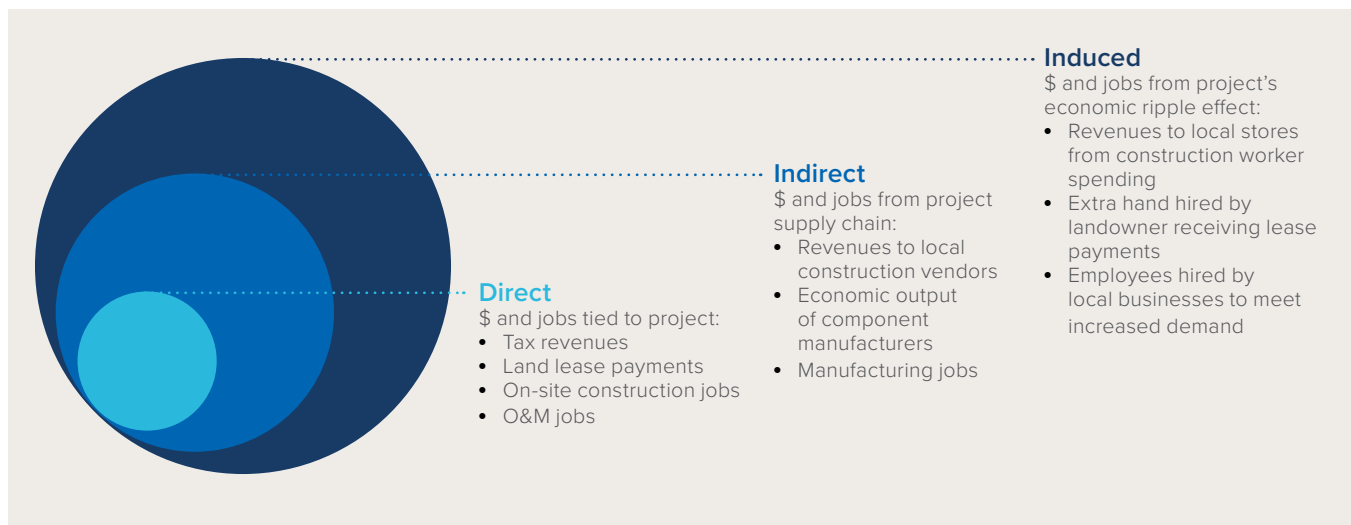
Induced
$ and jobs from project's economic ripple effect:
• Revenues to local stores from construction worker spending
• Extra hand hired by landowner receiving lease payments
• Employees hired by local businesses to meet increased demand

Indirect
$ and jobs from project supply chain:
• Revenues to local construction vendors
• Economic output of component manufacturers
• Manufacturing jobs

Direct
$ and jobs tied to project:
• Tax revenues
• Land lease payments
• On-site construction jobs
• O&M jobs